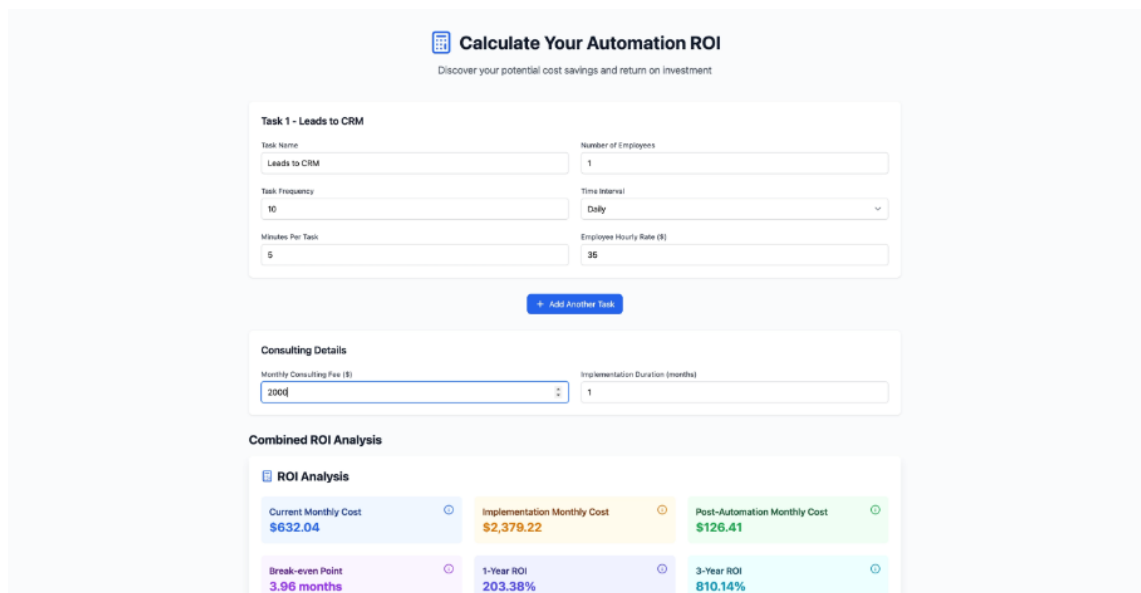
Calculate Your Automation ROI

Discover your potential cost savings and return on investment

Task 1 - Leads to CRM

Task Name
Leads to CRM

Number of Employees
1

Task Frequency
10

Time Interval
Daily

Minutes Per Task
5

Employee Hourly Rate ($)
35

+ Add Another Task

Consulting Details

Monthly Consulting Fee ($)
2000

Implementation Duration (months)
1

Combined ROI Analysis

ROI Analysis

Current Monthly Cost
$632.04

Implementation Monthly Cost
$2,379.22

Post-Automation Monthly Cost
$126.41

Break-even Point
3.96 months

1-Year ROI
203.38%

3-Year ROI
810.14%